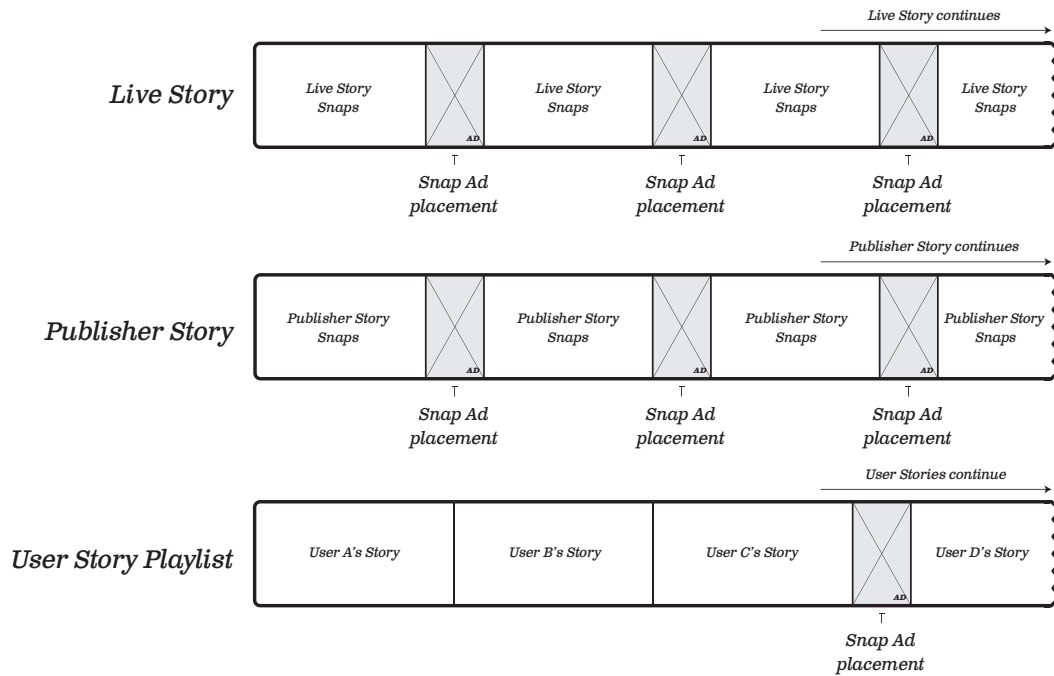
Live Story continues

Live Story

Live Story Snaps

AD

Live Story Snaps

AD

Live Story Snaps

AD

Live Story Snaps

Snap Ad placement

Snap Ad placement

Snap Ad placement

Publisher Story continues

Publisher Story

Publisher Story Snaps

AD

Publisher Story Snaps

AD

Publisher Story Snaps

AD

Publisher Story Snaps

Snap Ad placement

Snap Ad placement

Snap Ad placement

User Stories continue

User Story Playlist

User A's Story

User B's Story

User C's Story

AD

User D's Story

Snap Ad placement